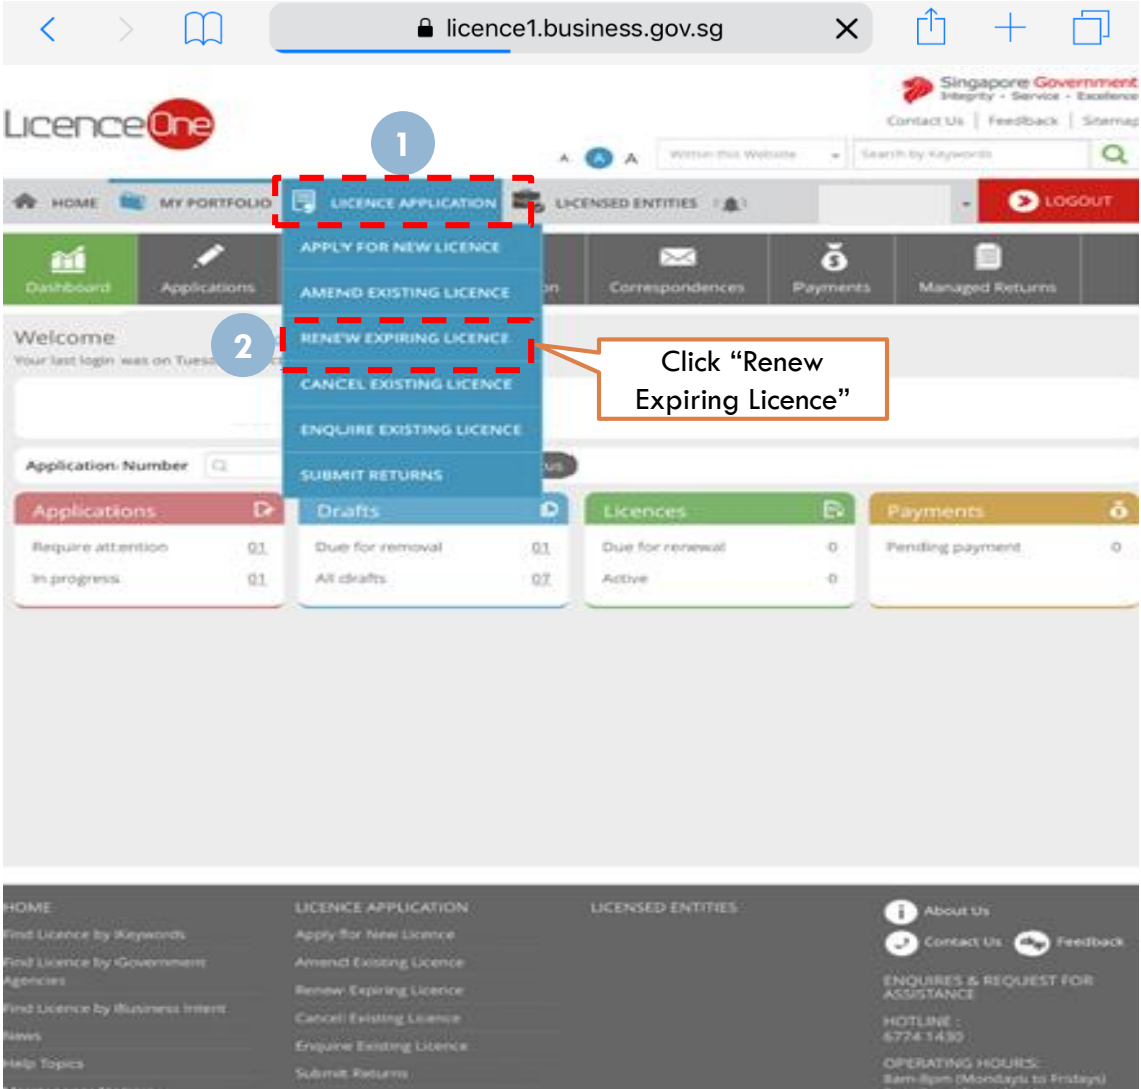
licence1.business.gov.sg

LicenceOne

Singapore Government
Integrity · Service · Excellence

Contact Us | Feedback | Sitemap

A A A Within this Website Search by Keywords

1

HOME MY PORTFOLIO LICENCE APPLICATION LICENSED ENTITIES LOGOUT

Dashboard Applications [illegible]n Correspondences Payments Managed Returns

APPLY FOR NEW LICENCE
AMEND EXISTING LICENCE
RENEW EXPIRING LICENCE
CANCEL EXISTING LICENCE
ENQUIRE EXISTING LICENCE
SUBMIT RETURNS

2

Click "Renew Expiring Licence"

Welcome
Your last login was on Tues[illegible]

Application Number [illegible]us

| Applications | | Drafts | | Licences | | Payments | |
|---|---|---|---|---|---|---|---|
| Require attention | 01 | Due for removal | 01 | Due for renewal | 0 | Pending payment | 0 |
| In progress | 01 | All drafts | 07 | Active | 0 | | |

HOME
Find Licence by Keywords
Find Licence by Government Agencies
Find Licence by Business Intent
News
Help Topics

LICENCE APPLICATION
Apply for New Licence
Amend Existing Licence
Renew Expiring Licence
Cancel Existing Licence
Enquire Existing Licence
Submit Returns

LICENSED ENTITIES

About Us
Contact Us Feedback
ENQUIRES & REQUEST FOR ASSISTANCE
HOTLINE :
6774 1430
OPERATING HOURS:
8am-8pm (Mondays to Fridays)